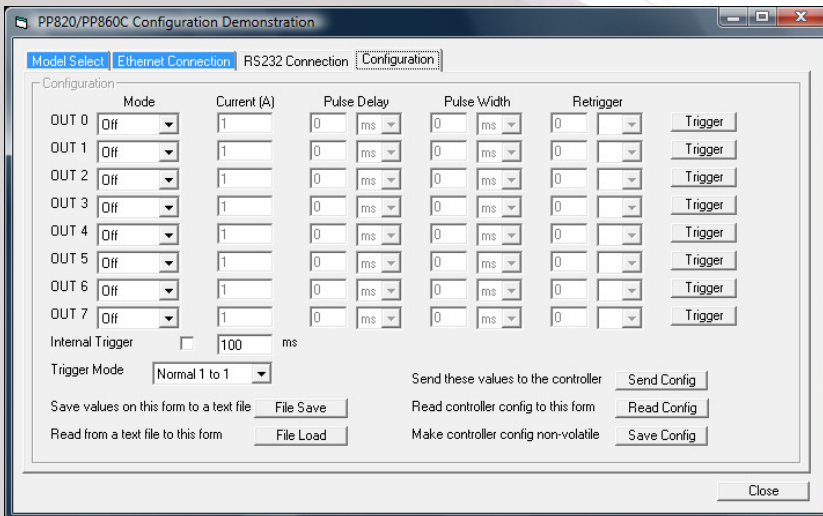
PP820/PP860C Configuration Demonstration

Model Select | Ethernet Connection | RS232 Connection | Configuration

Configuration

| | Mode | Current (A) | Pulse Delay | | Pulse Width | | Retrigger | | |
|---|---|---|---|---|---|---|---|---|---|
| OUT 0 | Off | 1 | 0 | ms | 0 | ms | 0 | | Trigger |
| OUT 1 | Off | 1 | 0 | ms | 0 | ms | 0 | | Trigger |
| OUT 2 | Off | 1 | 0 | ms | 0 | ms | 0 | | Trigger |
| OUT 3 | Off | 1 | 0 | ms | 0 | ms | 0 | | Trigger |
| OUT 4 | Off | 1 | 0 | ms | 0 | ms | 0 | | Trigger |
| OUT 5 | Off | 1 | 0 | ms | 0 | ms | 0 | | Trigger |
| OUT 6 | Off | 1 | 0 | ms | 0 | ms | 0 | | Trigger |
| OUT 7 | Off | 1 | 0 | ms | 0 | ms | 0 | | Trigger |

Internal Trigger 100 ms

Trigger Mode Normal 1 to 1

Save values on this form to a text file File Save

Read from a text file to this form File Load

Send these values to the controller Send Config

Read controller config to this form Read Config

Make controller config non-volatile Save Config

Close